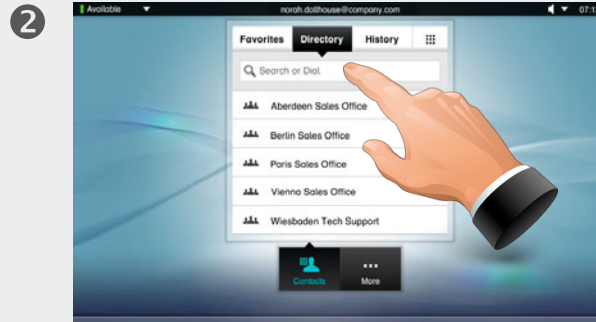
2

Available

norah.dolthouse@company.com

07:1

Favorites

Directory

History

Search or Dial

Aberdeen Sales Office

Berlin Sales Office

Paris Sales Office

Vienna Sales Office

Wiesbaden Tech Support

Contacts

More